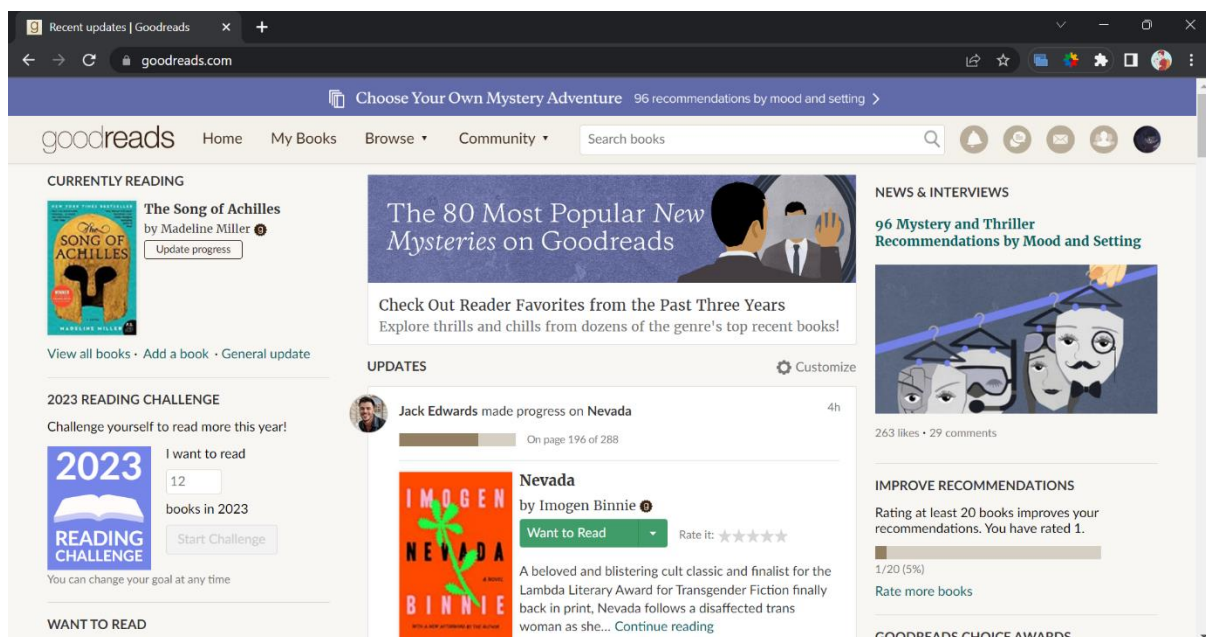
Recent updates | Goodreads
goodreads.com

Choose Your Own Mystery Adventure 96 recommendations by mood and setting >

goodreads Home My Books Browse ▾ Community ▾ Search books

CURRENTLY READING

The Song of Achilles
by Madeline Miller
Update progress

THE SONG OF ACHILLES
MADELINE MILLER

View all books · Add a book · General update

2023 READING CHALLENGE

Challenge yourself to read more this year!

2023
READING CHALLENGE

I want to read
12
books in 2023
Start Challenge

You can change your goal at any time

WANT TO READ

The 80 Most Popular New Mysteries on Goodreads

Check Out Reader Favorites from the Past Three Years
Explore thrills and chills from dozens of the genre's top recent books!

UPDATES
Customize

Jack Edwards made progress on Nevada 4h
On page 196 of 288

IMOGEN NEVADA BINNIE

Nevada
by Imogen Binnie
Want to Read
Rate it: ★★★★★

A beloved and blistering cult classic and finalist for the Lambda Literary Award for Transgender Fiction finally back in print, Nevada follows a disaffected trans woman as she... Continue reading

NEWS & INTERVIEWS

96 Mystery and Thriller Recommendations by Mood and Setting

263 likes · 29 comments

IMPROVE RECOMMENDATIONS

Rating at least 20 books improves your recommendations. You have rated 1.
1/20 (5%)
Rate more books

GOODREADS CHOICE AWARDS